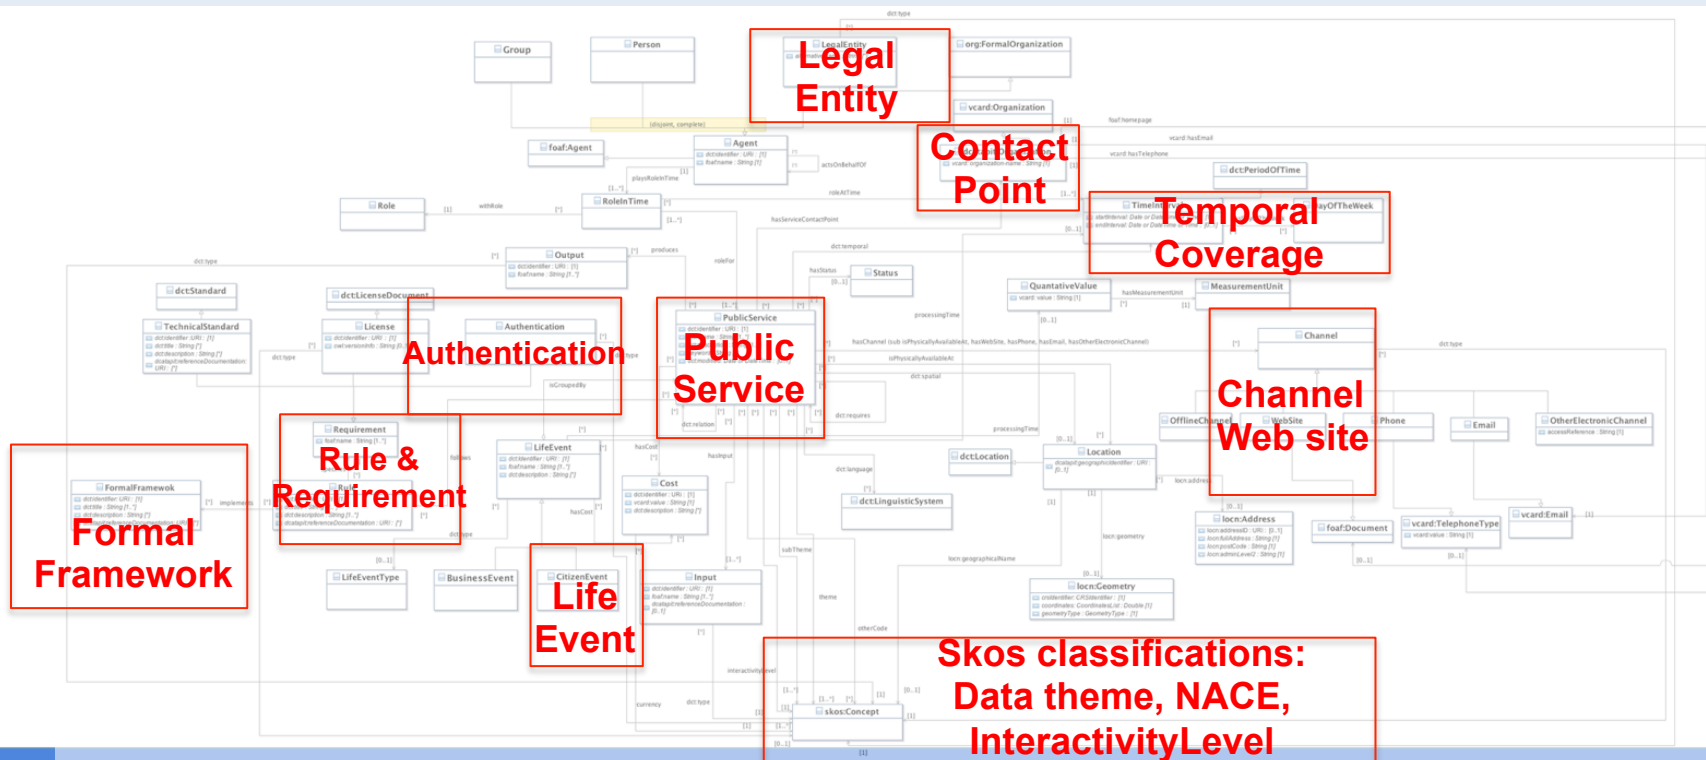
Legal Entity

Contact Point

Temporal Coverage

Authentication

Public Service

Channel Web site

Rule & Requirement

Formal Framework

Life Event

Skos classifications: Data theme, NACE, InteractivityLevel

Group
Person
LegalEntity
org:FormalOrganization
vcard:Organization
foaf:Agent
Agent
Role
RoleInTime
dct:PeriodOfTime
TimeInterval
Output
Status
dct:Standard
dct:LicenseDocument
TechnicalStandard
License
Authentication
PublicService
QuantitativeValue
MeasurementUnit
Channel
Requirement
LifeEvent
Cost
dct:Location
Location
OfflineChannel
WebSite
Phone
Email
OtherElectronicChannel
FormalFramewok
dct:LinguisticSystem
locn:Address
foaf:Document
vcard:TelephoneType
vcard:Email
LifeEventType
BusinessEvent
CitizenEvent
Input
locn:Geometry
skos:Concept